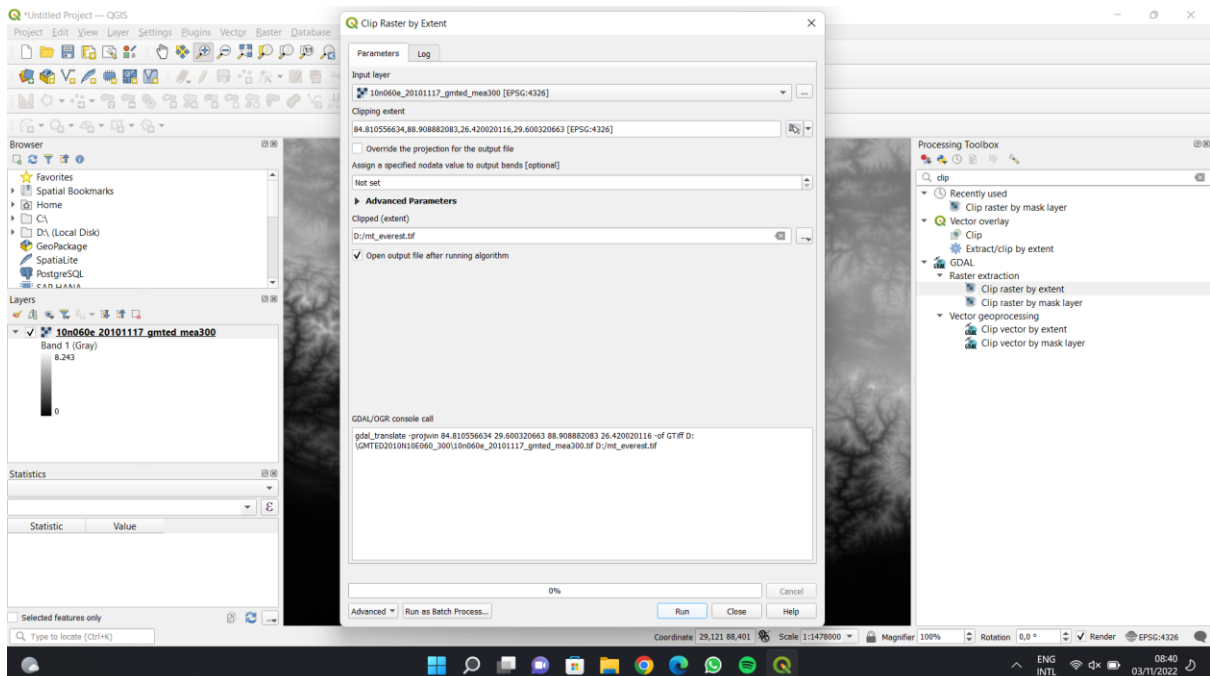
*Untitled Project — QGIS

Project Edit View Layer Settings Plugins Vector Raster Database

Browser

Favorites
Spatial Bookmarks
Home
C:\
D:\ (Local Disk)
GeoPackage
SpatiaLite
PostgreSQL
SAP HANA

Layers

10n060e 20101117 gmted mea300
Band 1 (Gray)
8.243
0

Statistics

Statistic | Value

Selected features only

Type to locate (Ctrl+K)

Clip Raster by Extent

Parameters | Log

Input layer
10n060e_20101117_gmted_mea300 [EPSG:4326]

Clipping extent
84.810556634,88.908882083,26.420020116,29.600320663 [EPSG:4326]

Override the projection for the output file

Assign a specified nodata value to output bands [optional]
Not set

Advanced Parameters

Clipped (extent)
D:/mt_everest.tif

Open output file after running algorithm

GDAL/OGR console call
gdal_translate -projwin 84.810556634 29.600320663 88.908882083 26.420020116 -of GTiff D:\GMTED2010N10E060_300\10n060e_20101117_gmted_mea300.tif D:/mt_everest.tif

0%

Cancel

Advanced | Run as Batch Process... | Run | Close | Help

Processing Toolbox

clip

Recently used
Clip raster by mask layer
Vector overlay
Clip
Extract/clip by extent
GDAL
Raster extraction
Clip raster by extent
Clip raster by mask layer
Vector geoprocessing
Clip vector by extent
Clip vector by mask layer

Coordinate 29,121 88,401 Scale 1:1478000 Magnifier 100% Rotation 0,0 ° Render EPSG:4326

ENG INTL 08:40 03/11/2022